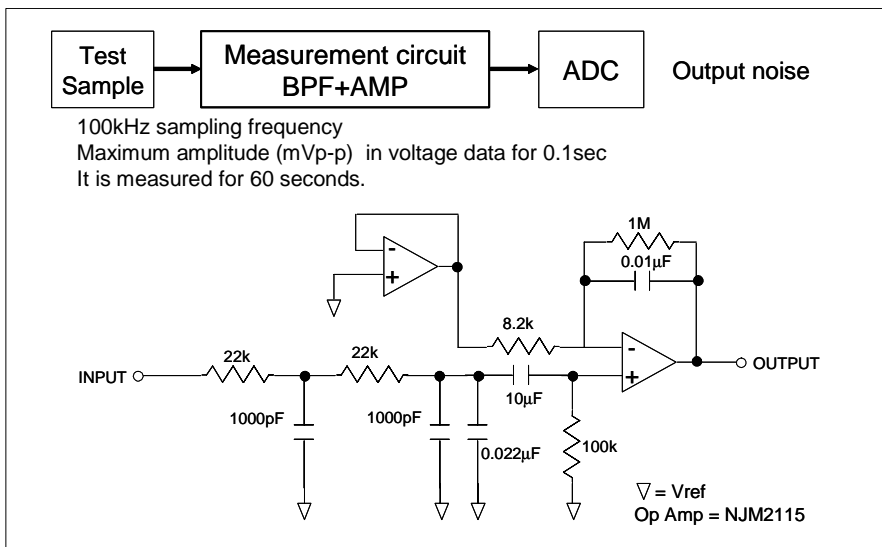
Test Sample

Measurement circuit BPF+AMP

ADC

Output noise

100kHz sampling frequency
Maximum amplitude (mVp-p) in voltage data for 0.1sec
It is measured for 60 seconds.

-
+

1M
0.01μF

8.2k

-
+

INPUT

22k

22k

OUTPUT

1000pF

1000pF

10μF

0.022μF

100k

$\nabla$ = Vref
Op Amp = NJM2115